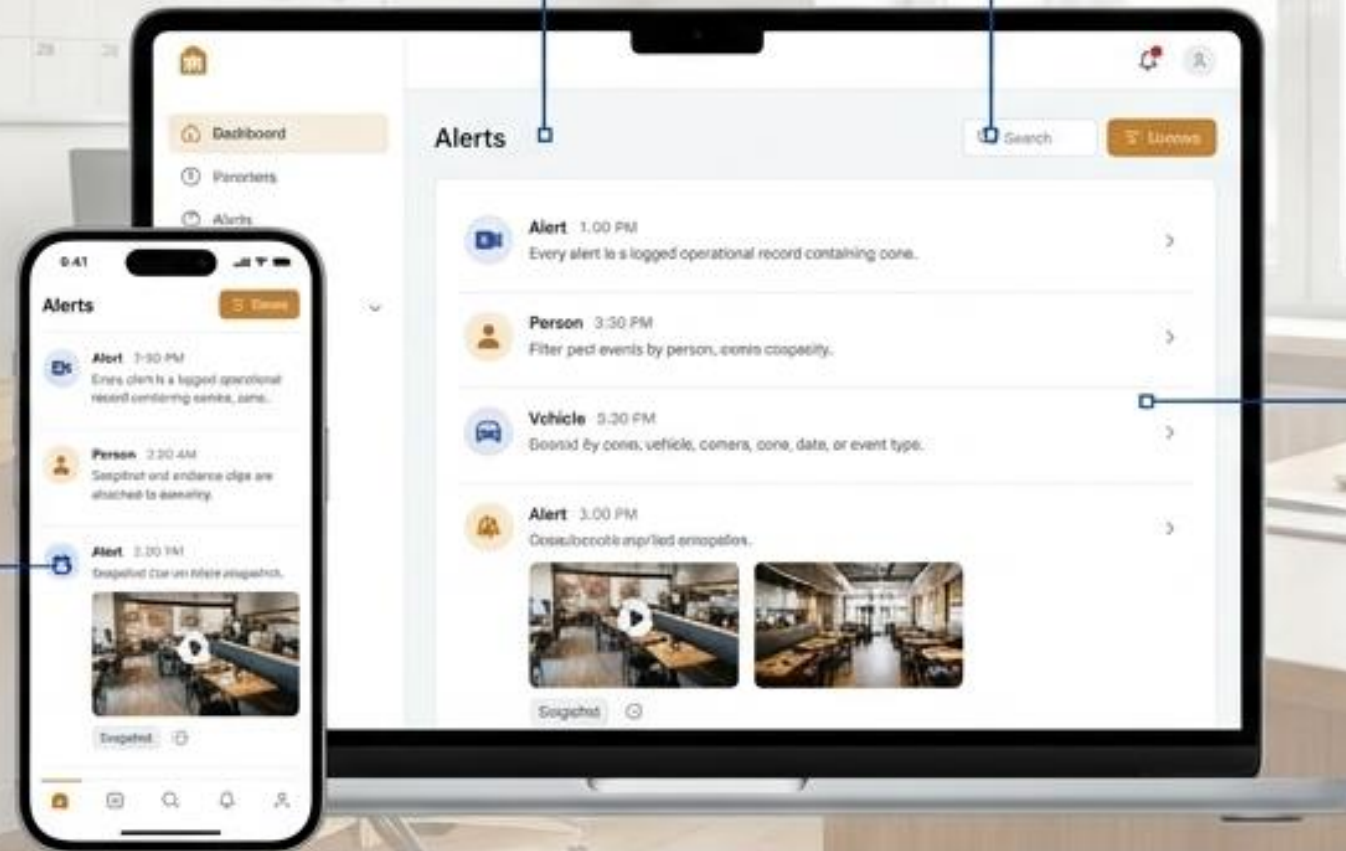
Dashboord
Parorters
Alerts

Alerts
Search
Licenes

Alert 1:00 PM
Every alert is a logged operational record containing cone.

Person 3:30 PM
Filter pect events by person, exmis coopacity.

Vehicle 3:30 PM
Boosid by cone, vehicle, comers, cone, date, or event type.

Alert 3:00 PM
Dosiubcoobie esprlied emopsiles.

Sogshot

9:41
Alerts
Dears

Alert 3:30 PM
Eners alert is a logged operational record containing oamka, zone.

Person 3:20 AM
Sesptrot and endance clips are attached to ssewsty.

Alert 2:00 PM
Snopshot clue um tilste eriogatch.

Snoptrot